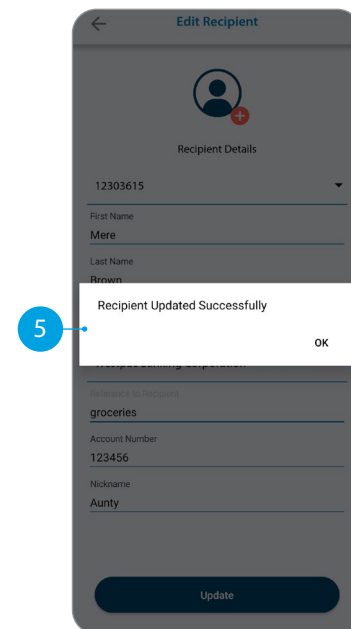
Edit Recipient

Recipient Details

12303615

First Name
Mere

Last Name
Brown

5

Recipient Updated Successfully

OK

Westpac Banking Corporation

Reference to Recipient
groceries

Account Number
123456

Nickname
Aunty

Update